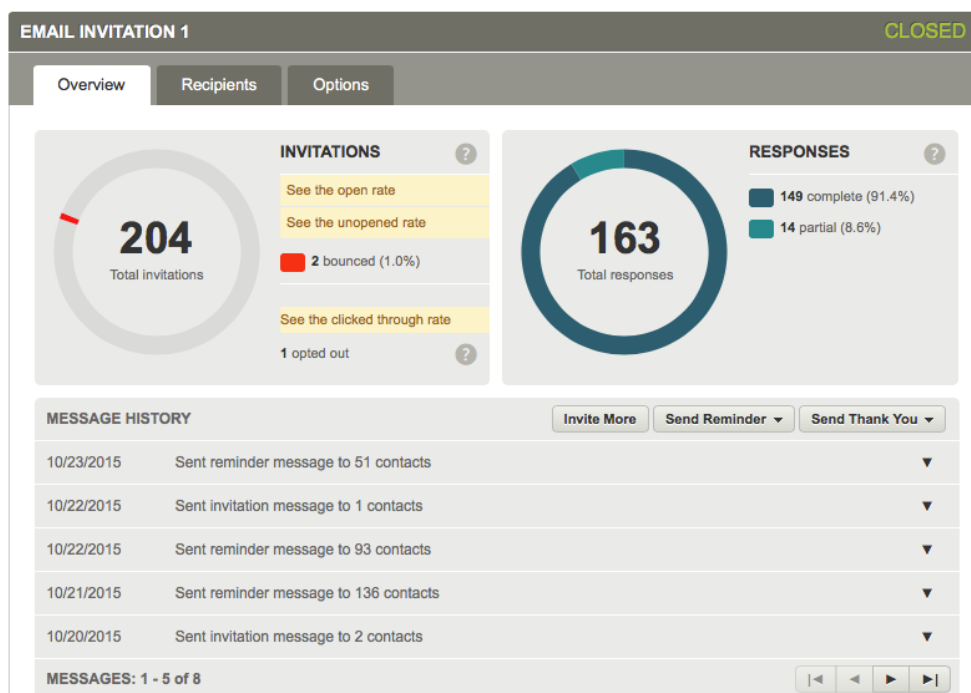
EMAIL INVITATION 1

CLOSED

Overview

Recipients

Options

204
Total invitations

INVITATIONS

?

See the open rate

See the unopened rate

2 bounced (1.0%)

See the clicked through rate

1 opted out

?

163
Total responses

RESPONSES

?

149 complete (91.4%)

14 partial (8.6%)

MESSAGE HISTORY

Invite More

Send Reminder ▾

Send Thank You ▾

| | | |
|---|---|---|
| 10/23/2015 | Sent reminder message to 51 contacts | ▼ |
| 10/22/2015 | Sent invitation message to 1 contacts | ▼ |
| 10/22/2015 | Sent reminder message to 93 contacts | ▼ |
| 10/21/2015 | Sent reminder message to 136 contacts | ▼ |
| 10/20/2015 | Sent invitation message to 2 contacts | ▼ |

MESSAGES: 1 - 5 of 8

|◄ ◄ ► ►|